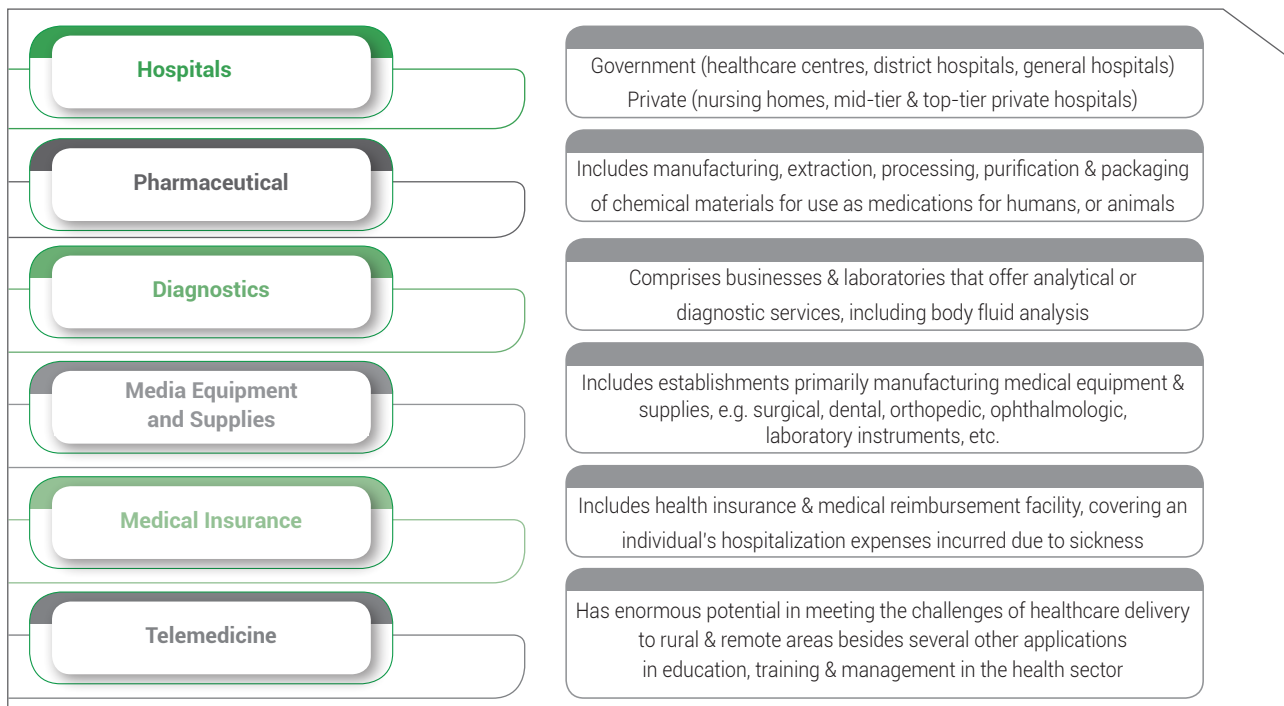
Hospitals

Government (healthcare centres, district hospitals, general hospitals)
Private (nursing homes, mid-tier & top-tier private hospitals)

Pharmaceutical

Includes manufacturing, extraction, processing, purification & packaging of chemical materials for use as medications for humans, or animals

Diagnostics

Comprises businesses & laboratories that offer analytical or diagnostic services, including body fluid analysis

Media Equipment and Supplies

Includes establishments primarily manufacturing medical equipment & supplies, e.g. surgical, dental, orthopedic, ophthalmologic, laboratory instruments, etc.

Medical Insurance

Includes health insurance & medical reimbursement facility, covering an individual's hospitalization expenses incurred due to sickness

Telemedicine

Has enormous potential in meeting the challenges of healthcare delivery to rural & remote areas besides several other applications in education, training & management in the health sector